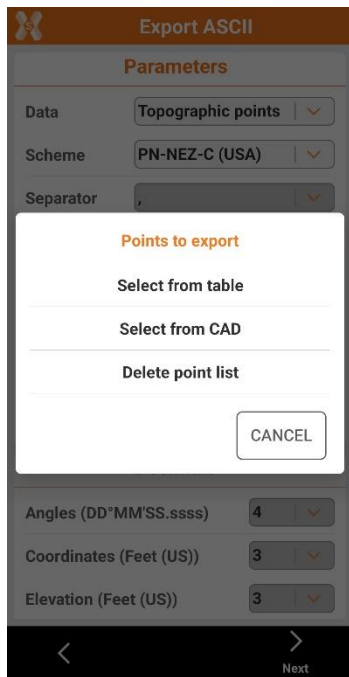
Export ASCII

Parameters

Data Topographic points

Scheme PN-NEZ-C (USA)

Separator ,

Points to export

Select from table

Select from CAD

Delete point list

CANCEL

Angles (DD°MM'SS.ssss) 4

Coordinates (Feet (US)) 3

Elevation (Feet (US)) 3

Next